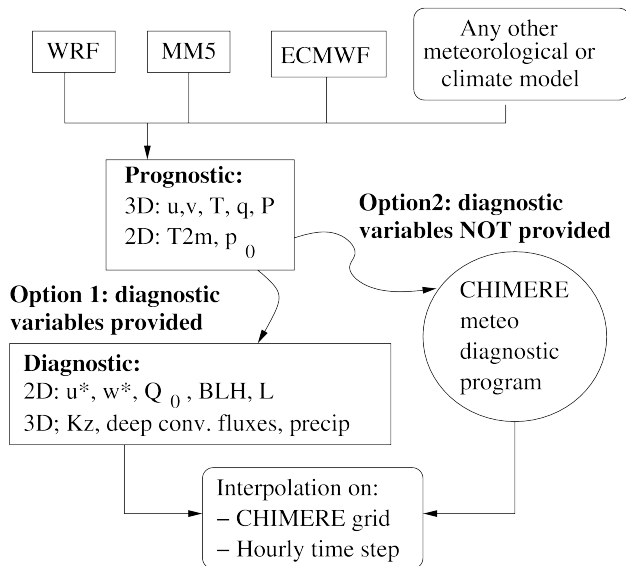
WRF

MM5

ECMWF

Any other meteorological or climate model

**Prognostic:**
3D: u,v, T, q, P
2D: T2m, $p_0$

**Option2: diagnostic variables NOT provided**

**Option 1: diagnostic variables provided**

CHIMERE meteo diagnostic program

**Diagnostic:**
2D: u*, w*, $Q_0$, BLH, L
3D; Kz, deep conv. fluxes, precip

Interpolation on:
– CHIMERE grid
– Hourly time step